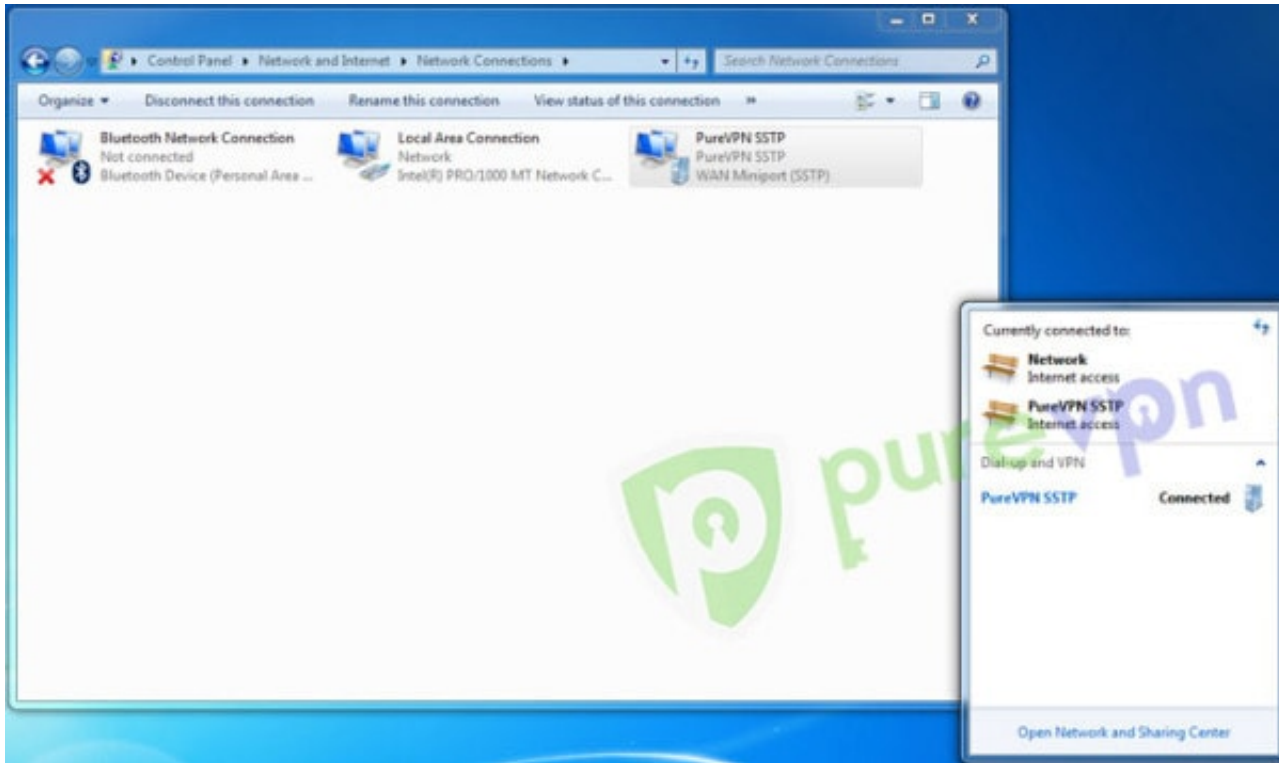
Control Panel ▸ Network and Internet ▸ Network Connections ▸

Search Network Connections

Organize ▾ Disconnect this connection Rename this connection View status of this connection »

Bluetooth Network Connection
Not connected
Bluetooth Device (Personal Area ...

Local Area Connection
Network
Intel(R) PRO/1000 MT Network C...

PureVPN SSTP
PureVPN SSTP
WAN Miniport (SSTP)

Currently connected to:

Network
Internet access

PureVPN SSTP
Internet access

Dial-up and VPN

PureVPN SSTP Connected

Open Network and Sharing Center

purevpn